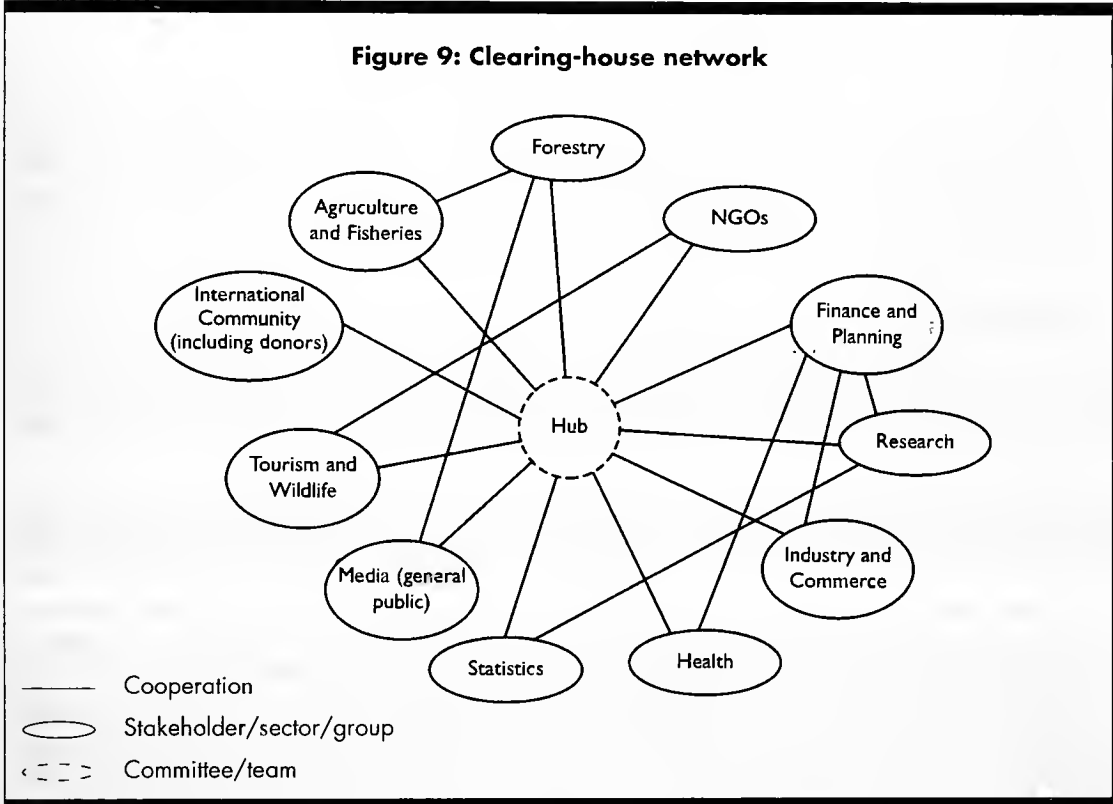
Figure 9: Clearing-house network

Forestry

Agruculture and Fisheries

NGOs

International Community (including donors)

Finance and Planning

Hub

Research

Tourism and Wildlife

Industry and Commerce

Media (general public)

Statistics

Health

Cooperation

Stakeholder/sector/group

Committee/team